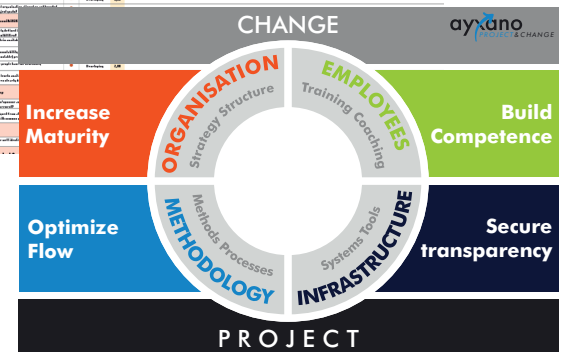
CHANGE

ayxano PROJECT & CHANGE

Increase Maturity

Build Competence

ORGANISATION
Strategy Structure

EMPLOYEES
Training Coaching

METHODOLOGY
Methods Processes

INFRASTRUCTURE
Systems Tools

Optimize Flow

Secure transparency

PROJECT